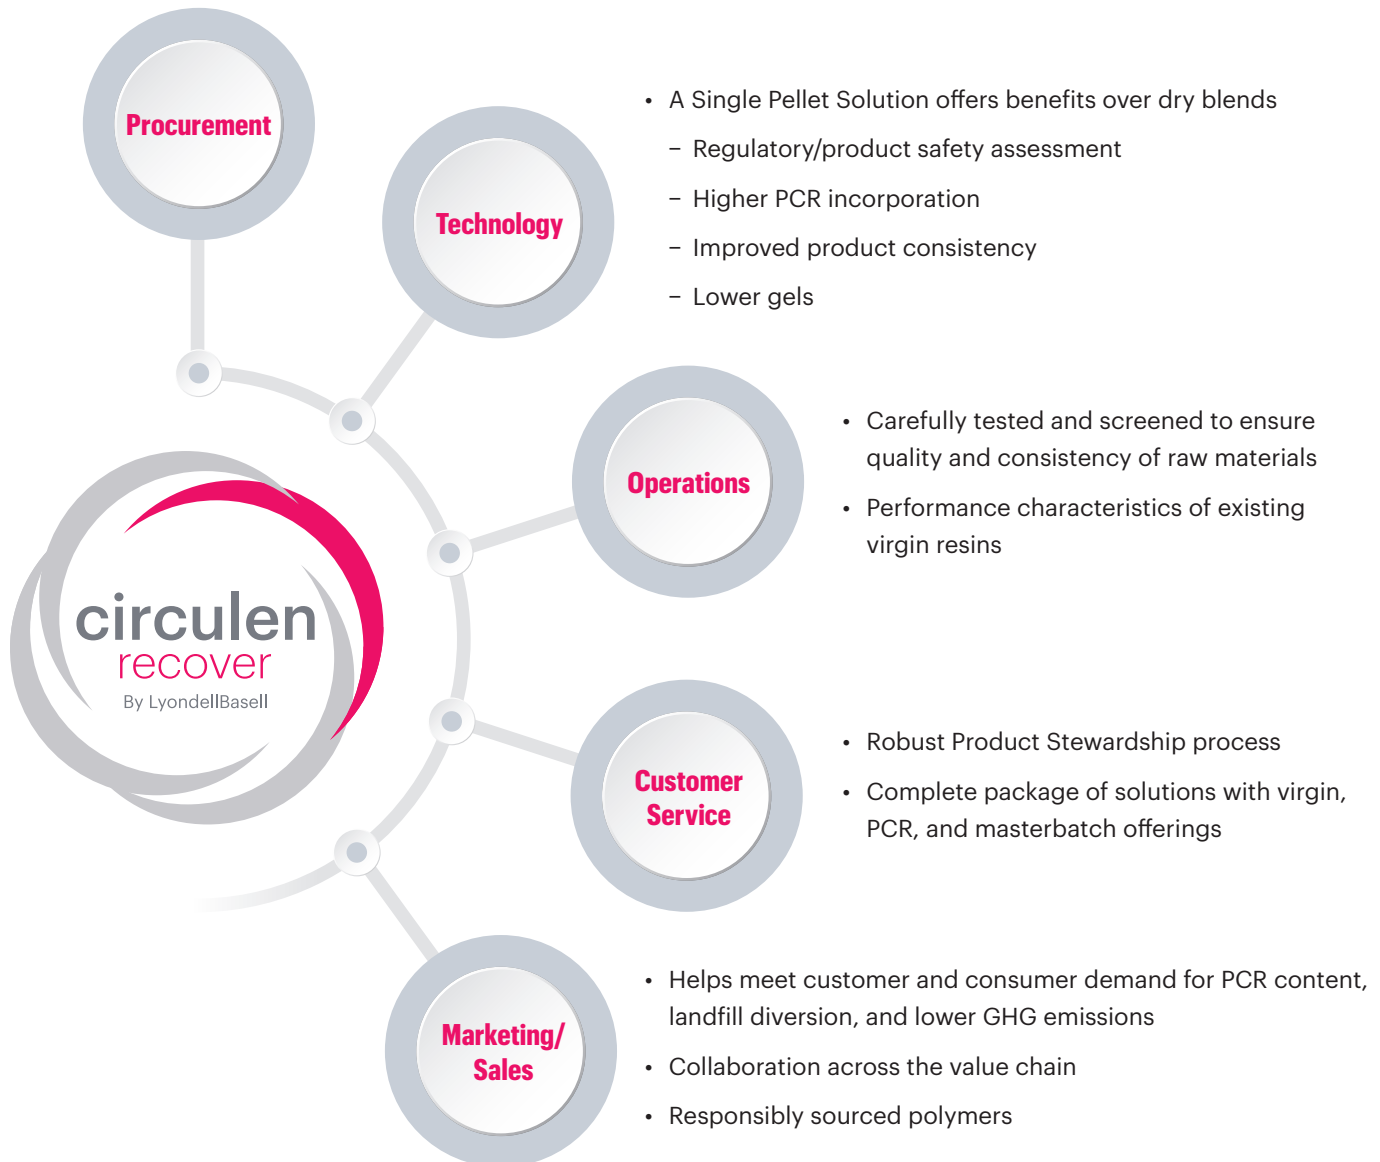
Procurement

Technology

- A Single Pellet Solution offers benefits over dry blends
  - Regulatory/product safety assessment
  - Higher PCR incorporation
  - Improved product consistency
  - Lower gels

Operations

- Carefully tested and screened to ensure quality and consistency of raw materials
- Performance characteristics of existing virgin resins

circulen recover
By LyondellBasell

Customer Service

- Robust Product Stewardship process
- Complete package of solutions with virgin, PCR, and masterbatch offerings

Marketing/ Sales

- Helps meet customer and consumer demand for PCR content, landfill diversion, and lower GHG emissions
- Collaboration across the value chain
- Responsibly sourced polymers